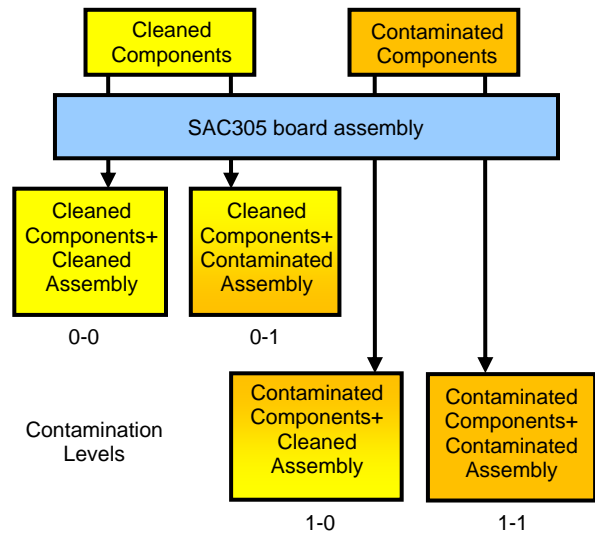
Cleaned Components

Contaminated Components

SAC305 board assembly

Cleaned Components+ Cleaned Assembly

0-0

Cleaned Components+ Contaminated Assembly

0-1

Contamination Levels

Contaminated Components+ Cleaned Assembly

1-0

Contaminated Components+ Contaminated Assembly

1-1